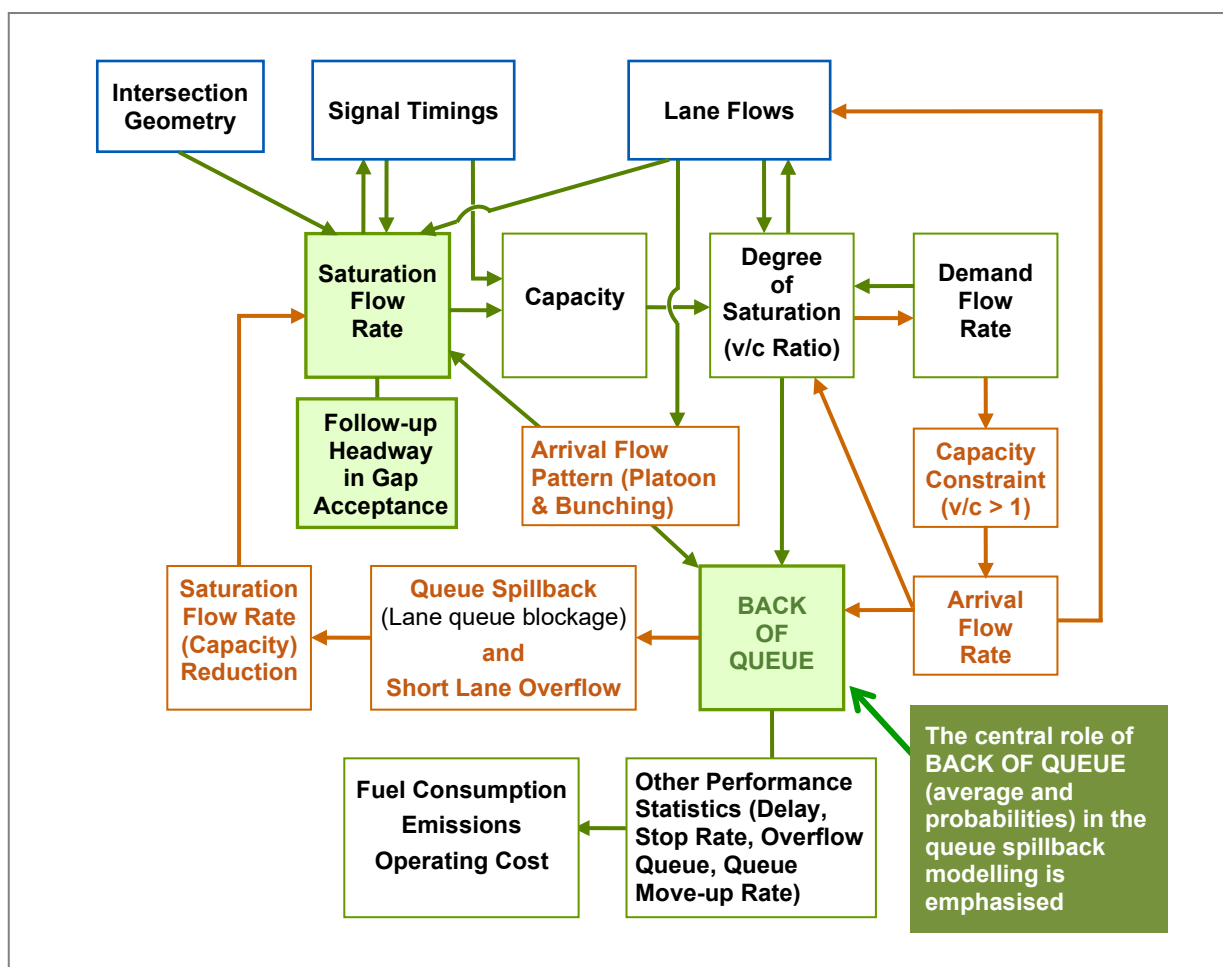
Intersection Geometry

Signal Timings

Lane Flows

Saturation Flow Rate

Capacity

Degree of Saturation (v/c Ratio)

Demand Flow Rate

Follow-up Headway in Gap Acceptance

Arrival Flow Pattern (Platoon & Bunching)

Capacity Constraint (v/c > 1)

Saturation Flow Rate (Capacity) Reduction

Queue Spillback (Lane queue blockage) and Short Lane Overflow

BACK OF QUEUE

Arrival Flow Rate

The central role of BACK OF QUEUE (average and probabilities) in the queue spillback modelling is emphasised

Fuel Consumption Emissions Operating Cost

Other Performance Statistics (Delay, Stop Rate, Overflow Queue, Queue Move-up Rate)